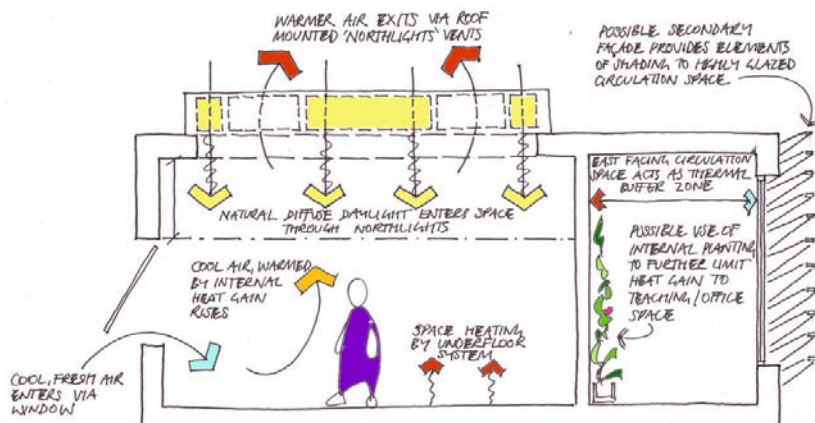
WARMER AIR EXITS VIA ROOF MOUNTED 'NORTHLIGHTS' VENTS

POSSIBLE SECONDARY FAÇADE PROVIDES ELEMENTS OF SHADING TO HIGHLY GLAZED CIRCULATION SPACE

EAST FACING CIRCULATION SPACE ACTS AS THERMAL BUFFER ZONE

NATURAL DIFFUSE DAYLIGHT ENTERS SPACE THROUGH NORTHLIGHTS

POSSIBLE USE OF INTERNAL PLANTING TO FURTHER LIMIT HEAT GAIN TO TEACHING / OFFICE SPACE

COOL AIR, WARMED BY INTERNAL HEAT GAIN RISES

SPACE HEATING BY UNDERFLOOR SYSTEM

COOL, FRESH AIR ENTERS VIA WINDOW